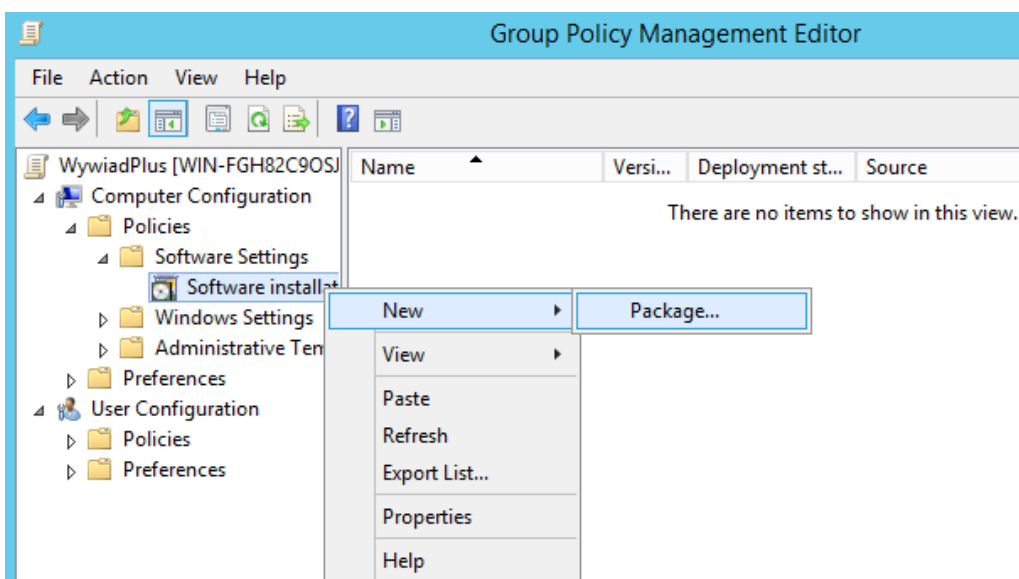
Group Policy Management Editor

File Action View Help

WywiadPlus [WIN-FGH82C9OSJ
Computer Configuration
Policies
Software Settings
Software installat
Windows Settings
Administrative Tem
Preferences
User Configuration
Policies
Preferences

| Name | Versi... | Deployment st... | Source |
|---|---|---|---|

There are no items to show in this view.

New
View
Paste
Refresh
Export List...
Properties
Help

Package...